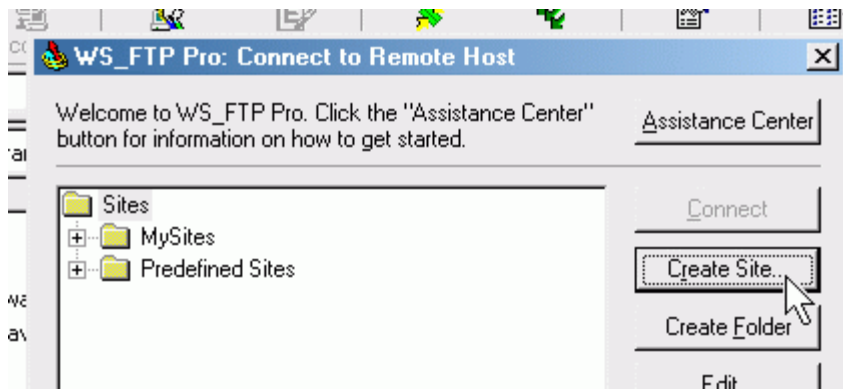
WS_FTP Pro: Connect to Remote Host

Welcome to WS_FTP Pro. Click the "Assistance Center" button for information on how to get started.

Assistance Center

Sites
MySites
Predefined Sites

Connect
Create Site...
Create Folder
Edit